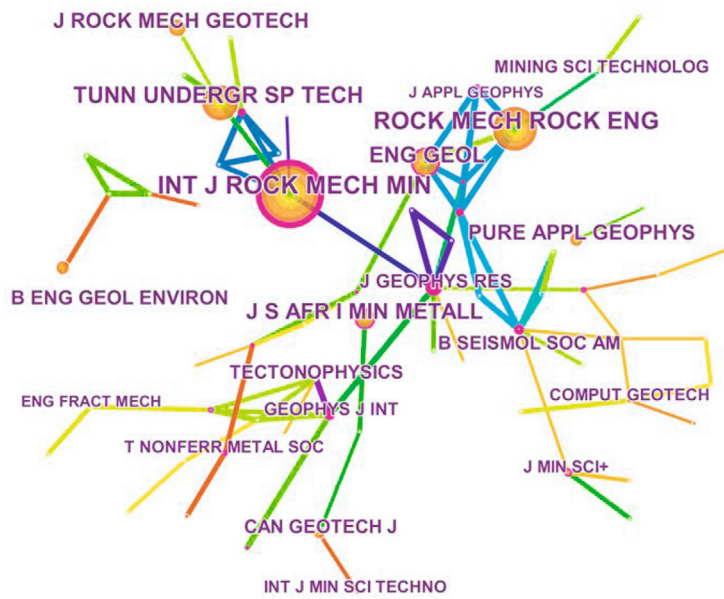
J ROCK MECH GEOTECH

MINING SCI TECHNOLOG

J APPL GEOPHYS

TUNN UNDERGR SP TECH

ROCK MECH ROCK ENG

ENG GEOL

INT J ROCK MECH MIN

PURE APPL GEOPHYS

J GEOPHYS RES

B ENG GEOL ENVIRON

J S AFR I MIN METALL

B SEISMOL SOC AM

TECTONOPHYSICS

COMPUT GEOTECH

ENG FRACT MECH

GEOPHYS J INT

T NONFERR METAL SOC

J MIN SCI+

CAN GEOTECH J

INT J MIN SCI TECHNO